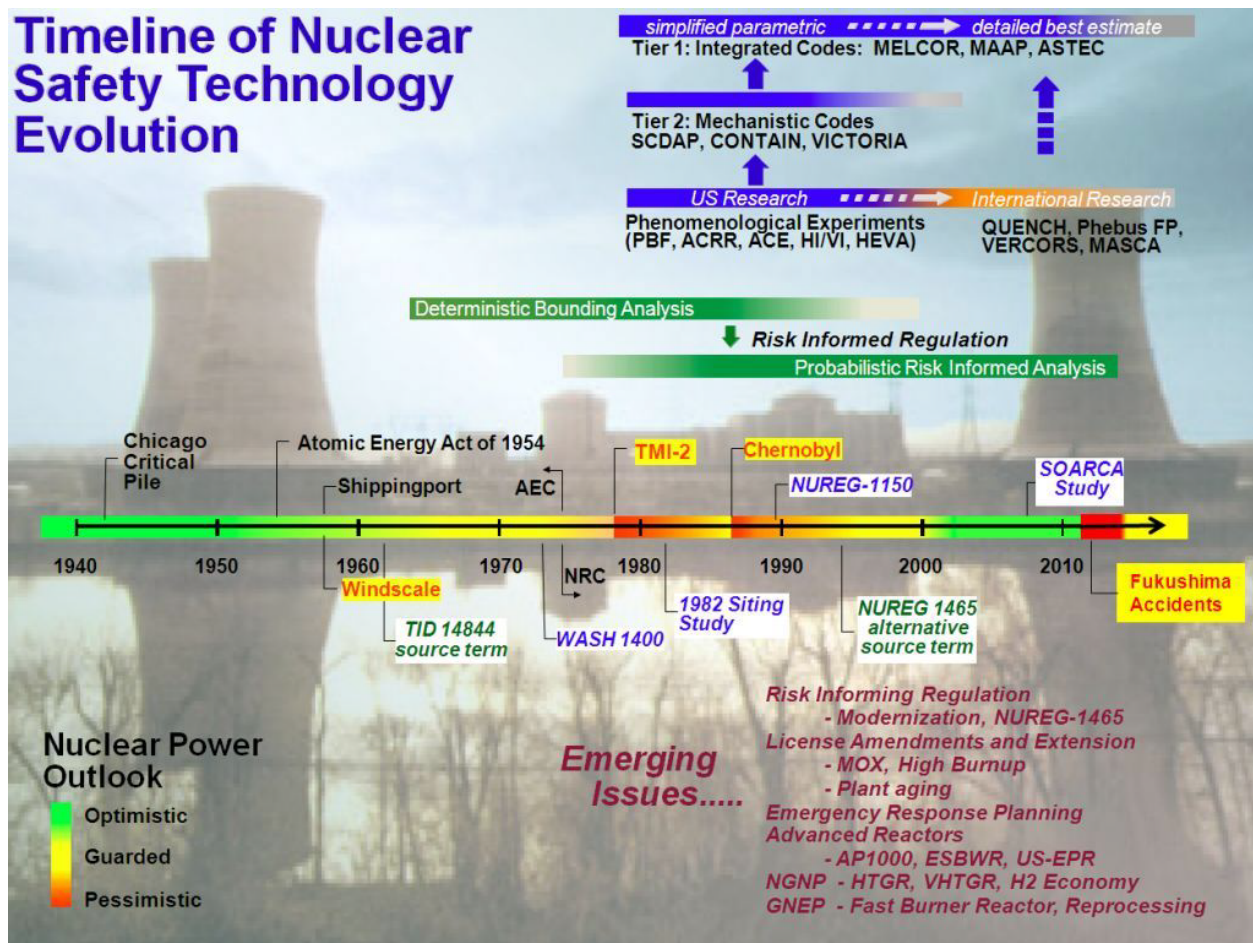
Timeline of Nuclear Safety Technology Evolution

simplified parametric → detailed best estimate
Tier 1: Integrated Codes: MELCOR, MAAP, ASTEC

Tier 2: Mechanistic Codes
SCDAP, CONTAIN, VICTORIA

US Research → International Research
Phenomenological Experiments (PBF, ACRR, ACE, HI/VI, HEVA)
QUENCH, Phebus FP, VERCORS, MASCA

Deterministic Bounding Analysis
Risk Informed Regulation
Probabilistic Risk Informed Analysis

Chicago Critical Pile
Atomic Energy Act of 1954
Shippingport
AEC
TMI-2
Chernobyl
NUREG-1150
SOARCA Study

1940
1950
1960
1970
1980
1990
2000
2010

Windscale
TID 14844 source term
NRC
WASH 1400
1982 Siting Study
NUREG 1465 alternative source term
Fukushima Accidents

Nuclear Power Outlook
Optimistic
Guarded
Pessimistic

Emerging Issues.....

Risk Informing Regulation
- Modernization, NUREG-1465
License Amendments and Extension
- MOX, High Burnup
- Plant aging
Emergency Response Planning
Advanced Reactors
- AP1000, ESBWR, US-EPR
NGNP - HTGR, VHTGR, H2 Economy
GNEP - Fast Burner Reactor, Reprocessing